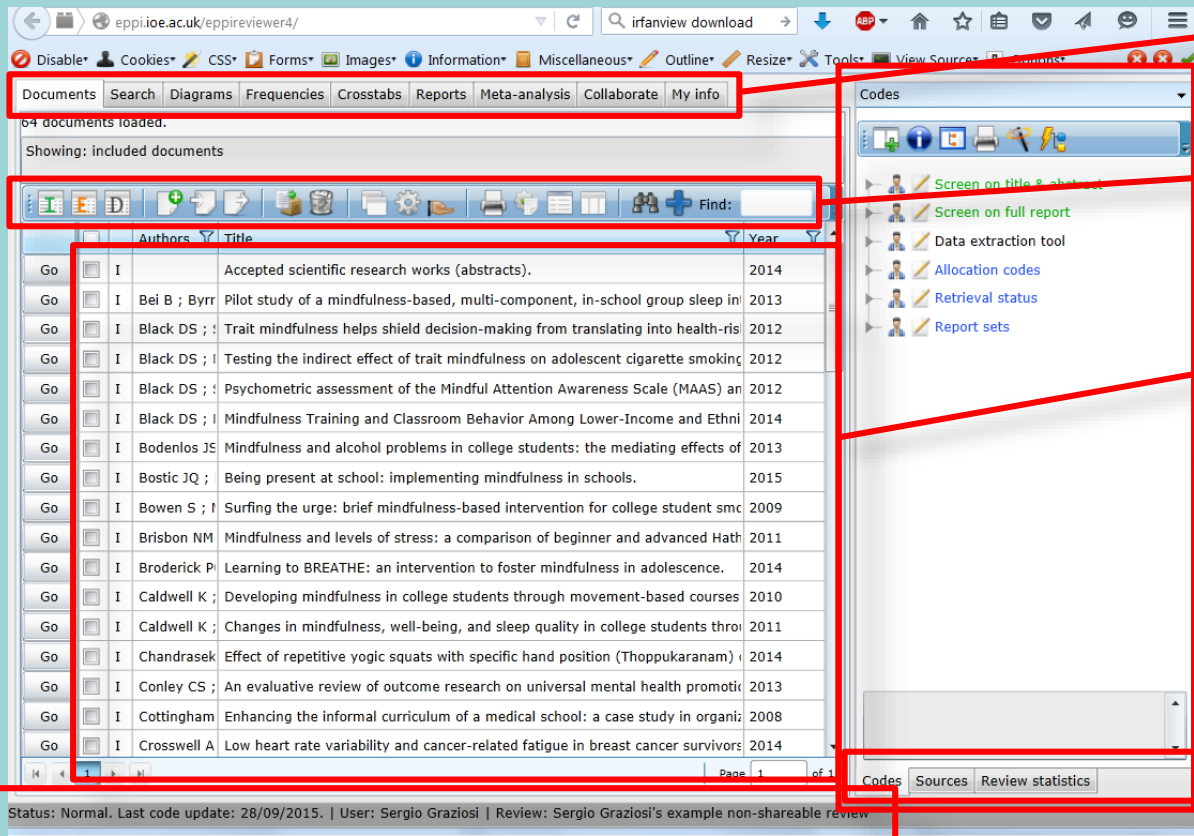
eppi.ioe.ac.uk/eppireviewer4/

irfanview download

Disable▾ Cookies▾ CSS▾ Forms▾ Images▾ Information▾ Miscellaneous▾ Outline▾ Resize▾ Tools▾ View Source▾ Options▾

Documents | Search | Diagrams | Frequencies | Crosstabs | Reports | Meta-analysis | Collaborate | My info

64 documents loaded.

Showing: included documents

Find:

| | | | Authors | Title | Year |
|---|---|---|---|---|---|
| Go | | I | | Accepted scientific research works (abstracts). | 2014 |
| Go | | I | Bei B ; Byrr | Pilot study of a mindfulness-based, multi-component, in-school group sleep int | 2013 |
| Go | | I | Black DS ; S | Trait mindfulness helps shield decision-making from translating into health-risk | 2012 |
| Go | | I | Black DS ; I | Testing the indirect effect of trait mindfulness on adolescent cigarette smoking | 2012 |
| Go | | I | Black DS ; S | Psychometric assessment of the Mindful Attention Awareness Scale (MAAS) an | 2012 |
| Go | | I | Black DS ; I | Mindfulness Training and Classroom Behavior Among Lower-Income and Ethni | 2014 |
| Go | | I | Bodenlos JS | Mindfulness and alcohol problems in college students: the mediating effects of | 2013 |
| Go | | I | Bostic JQ ; | Being present at school: implementing mindfulness in schools. | 2015 |
| Go | | I | Bowen S ; I | Surfing the urge: brief mindfulness-based intervention for college student smo | 2009 |
| Go | | I | Brisbon NM | Mindfulness and levels of stress: a comparison of beginner and advanced Hath | 2011 |
| Go | | I | Broderick P | Learning to BREATHE: an intervention to foster mindfulness in adolescence. | 2014 |
| Go | | I | Caldwell K ; | Developing mindfulness in college students through movement-based courses | 2010 |
| Go | | I | Caldwell K ; | Changes in mindfulness, well-being, and sleep quality in college students throu | 2011 |
| Go | | I | Chandrasek | Effect of repetitive yogic squats with specific hand position (Thoppukaranam) ( | 2014 |
| Go | | I | Conley CS ; | An evaluative review of outcome research on universal mental health promotic | 2013 |
| Go | | I | Cottingham | Enhancing the informal curriculum of a medical school: a case study in organiz | 2008 |
| Go | | I | Crosswell A | Low heart rate variability and cancer-related fatigue in breast cancer survivors | 2014 |

1 Page 1 of 1

Codes

Screen on title & abstract
Screen on full report
Data extraction tool
Allocation codes
Retrieval status
Report sets

Codes | Sources | Review statistics

Status: Normal. Last code update: 28/09/2015. | User: Sergio Graziosi | Review: Sergio Graziosi's example non-shareable review